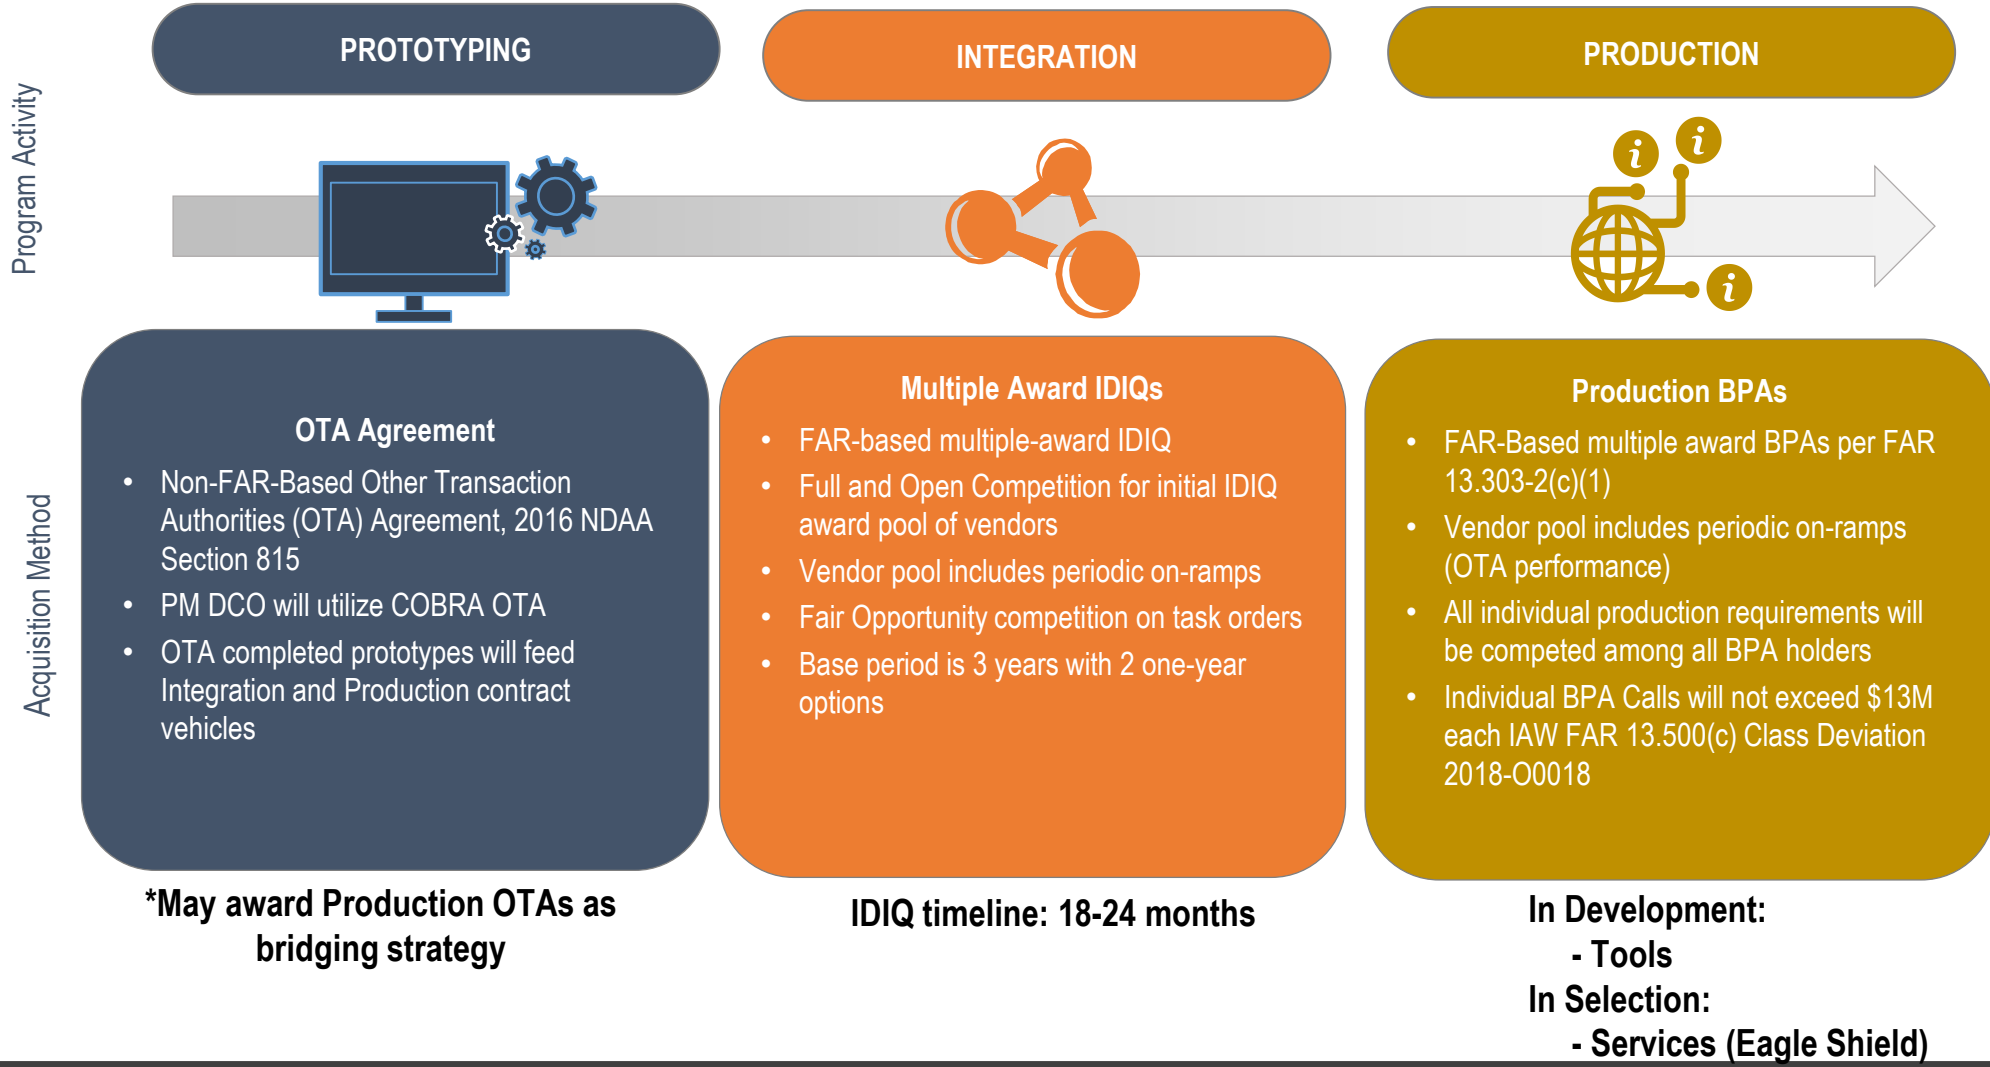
Program Activity

PROTOTYPING

INTEGRATION

PRODUCTION

Acquisition Method

OTA Agreement

- Non-FAR-Based Other Transaction Authorities (OTA) Agreement, 2016 NDAA Section 815
- PM DCO will utilize COBRA OTA
- OTA completed prototypes will feed Integration and Production contract vehicles

Multiple Award IDIQs

- FAR-based multiple-award IDIQ
- Full and Open Competition for initial IDIQ award pool of vendors
- Vendor pool includes periodic on-ramps
- Fair Opportunity competition on task orders
- Base period is 3 years with 2 one-year options

Production BPAs

- FAR-Based multiple award BPAs per FAR 13.303-2(c)(1)
- Vendor pool includes periodic on-ramps (OTA performance)
- All individual production requirements will be competed among all BPA holders
- Individual BPA Calls will not exceed $13M each IAW FAR 13.500(c) Class Deviation 2018-O0018

*May award Production OTAs as bridging strategy

IDIQ timeline: 18-24 months

In Development:
- Tools
In Selection:
- Services (Eagle Shield)